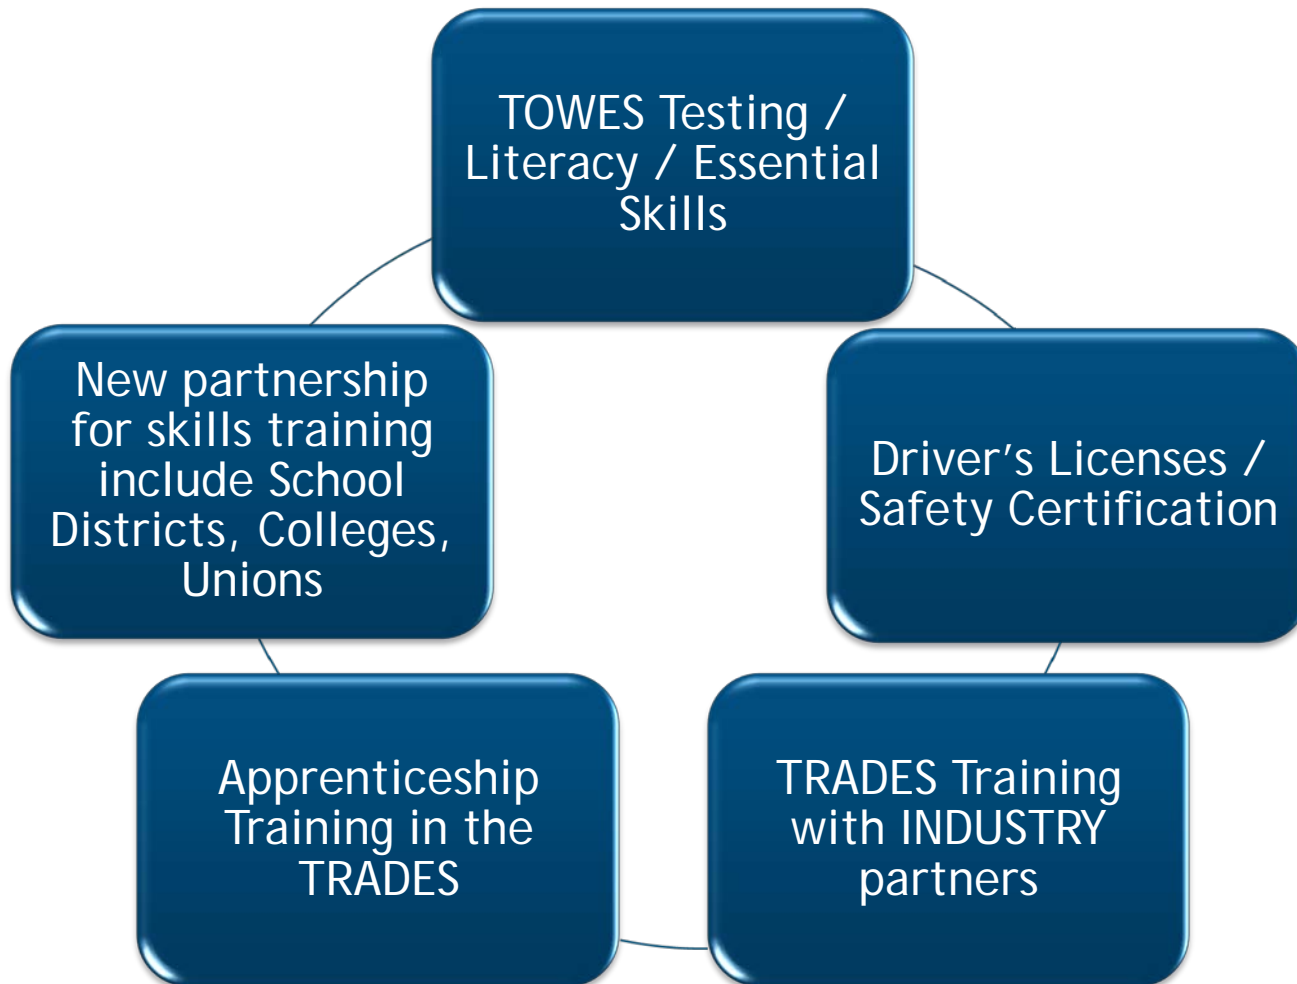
TOWES Testing / Literacy / Essential Skills

Driver's Licenses / Safety Certification

TRADES Training with INDUSTRY partners

Apprenticeship Training in the TRADES

New partnership for skills training include School Districts, Colleges, Unions